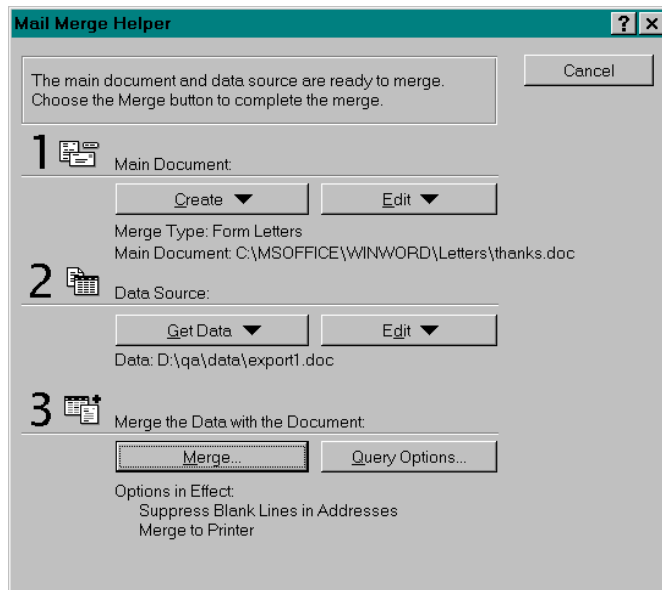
Mail Merge Helper

?

The main document and data source are ready to merge. Choose the Merge button to complete the merge.

Cancel

1

Main Document:

Create

Edit

Merge Type: Form Letters
Main Document: C:\MSOFFICE\WINWORD\Letters\thanks.doc

2

Data Source:

Get Data

Edit

Data: D:\qa\data\export1.doc

3

Merge the Data with the Document:

Merge...

Query Options...

Options in Effect:
Suppress Blank Lines in Addresses
Merge to Printer